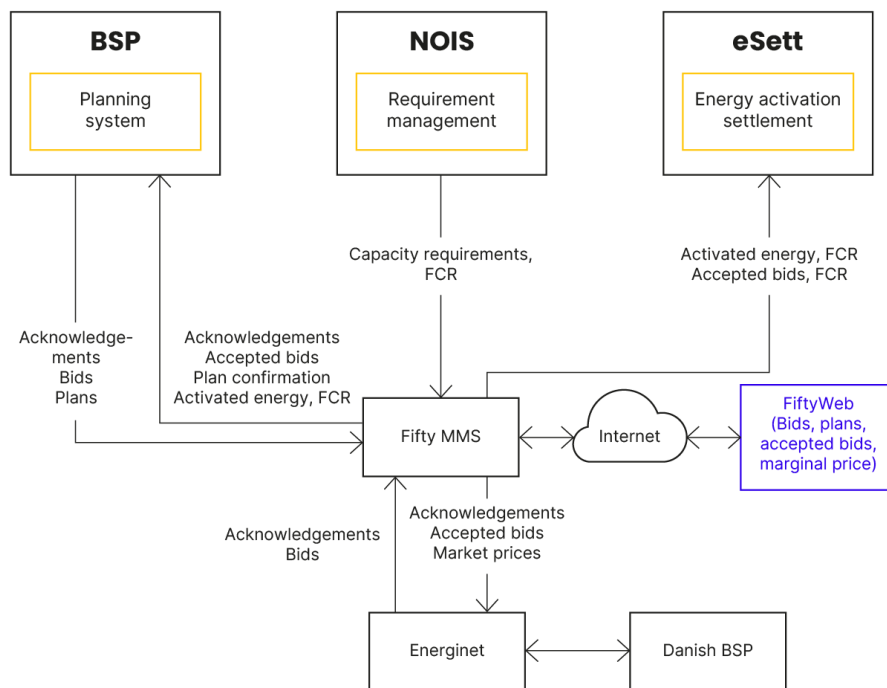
BSP

Planning system

NOIS

Requirement management

eSett

Energy activation settlement

Capacity requirements, FCR

Activated energy, FCR
Accepted bids, FCR

Acknowledgements
Bids
Plans

Acknowledgements
Accepted bids
Plan confirmation
Activated energy, FCR

Fifty MMS

Internet

FiftyWeb
(Bids, plans, accepted bids, marginal price)

Acknowledgements
Bids

Acknowledgements
Accepted bids
Market prices

Energinet

Danish BSP